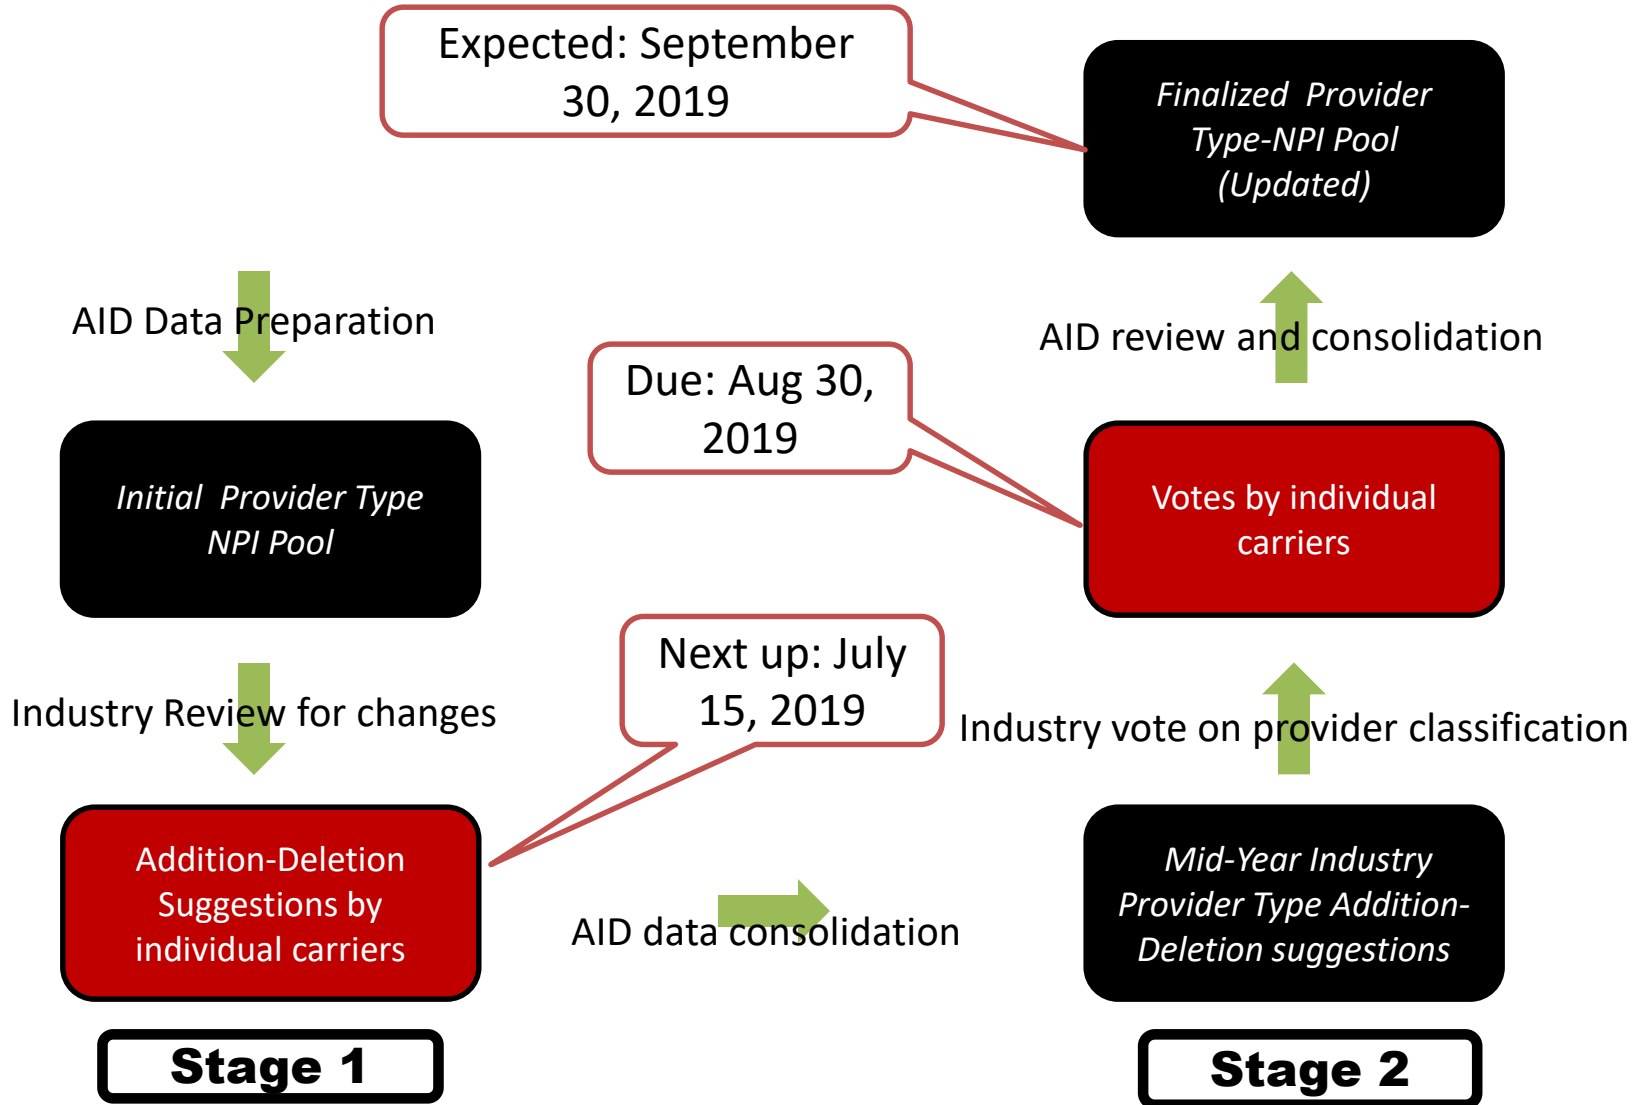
Expected: September 30, 2019

Finalized Provider Type-NPI Pool (Updated)

AID Data Preparation

AID review and consolidation

Due: Aug 30, 2019

Initial Provider Type NPI Pool

Votes by individual carriers

Next up: July 15, 2019

Industry Review for changes

Industry vote on provider classification

Addition-Deletion Suggestions by individual carriers

AID data consolidation

Mid-Year Industry Provider Type Addition-Deletion suggestions

Stage 1

Stage 2